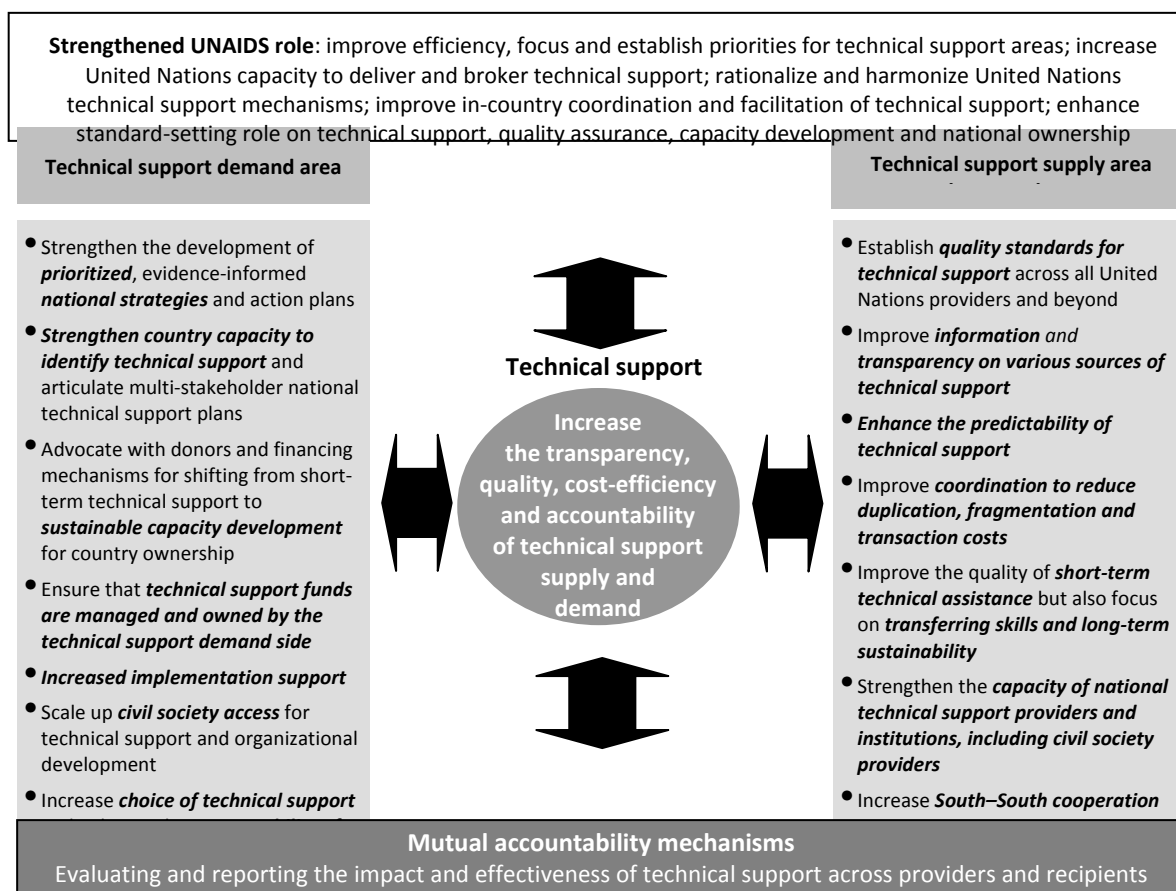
**Strengthened UNAIDS role**: improve efficiency, focus and establish priorities for technical support areas; increase United Nations capacity to deliver and broker technical support; rationalize and harmonize United Nations technical support mechanisms; improve in-country coordination and facilitation of technical support; enhance standard-setting role on technical support, quality assurance, capacity development and national ownership

**Technical support demand area**

- Strengthen the development of ***prioritized***, evidence-informed ***national strategies*** and action plans
- ***Strengthen country capacity to identify technical support*** and articulate multi-stakeholder national technical support plans
- Advocate with donors and financing mechanisms for shifting from short-term technical support to ***sustainable capacity development*** for country ownership
- Ensure that ***technical support funds are managed and owned by the technical support demand side***
- ***Increased implementation support***
- Scale up ***civil society access*** for technical support and organizational development
- Increase ***choice of technical support*** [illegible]

**Technical support**

**Increase the transparency, quality, cost-efficiency and accountability of technical support supply and demand**

**Technical support supply area**

- Establish ***quality standards for technical support*** across all United Nations providers and beyond
- Improve ***information and transparency on various sources of technical support***
- ***Enhance the predictability of technical support***
- Improve ***coordination to reduce duplication, fragmentation and transaction costs***
- Improve the quality of ***short-term technical assistance*** but also focus on ***transferring skills and long-term sustainability***
- Strengthen the ***capacity of national technical support providers and institutions, including civil society providers***
- Increase ***South–South cooperation***

**Mutual accountability mechanisms**

Evaluating and reporting the impact and effectiveness of technical support across providers and recipients